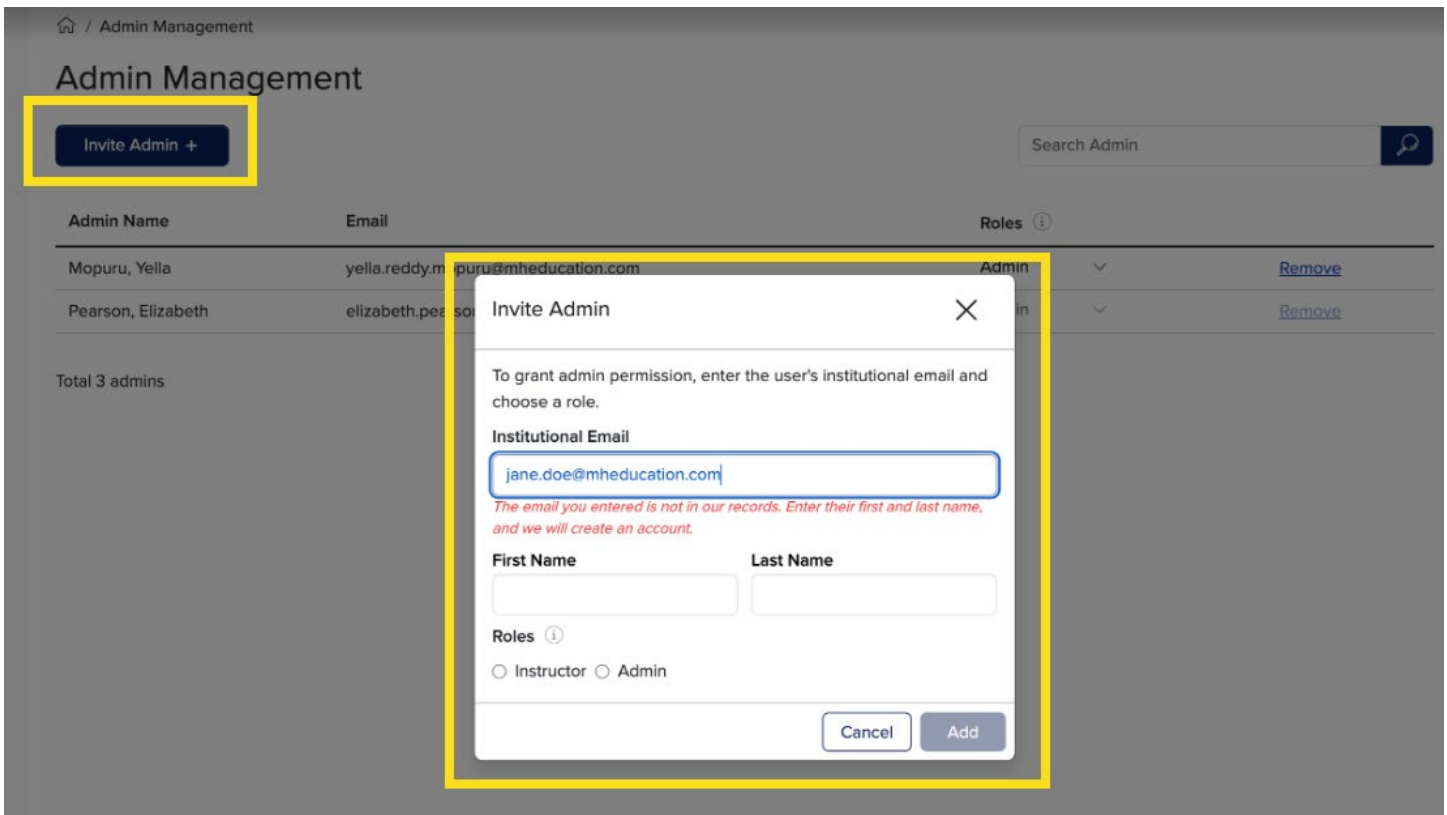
/ Admin Management

Admin Management

Invite Admin +

Search Admin

| Admin Name | Email | Roles | | |
|---|---|---|---|---|
| Mopuru, Yella | yella.reddy.m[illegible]puru@mheducation.com | Admin | | Remove |
| Pearson, Elizabeth | elizabeth.pea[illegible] | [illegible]in | | Remove |

Total 3 admins

Invite Admin

To grant admin permission, enter the user's institutional email and choose a role.

Institutional Email

jane.doe@mheducation.com

The email you entered is not in our records. Enter their first and last name, and we will create an account.

First Name

Last Name

Roles

Instructor Admin

Cancel

Add